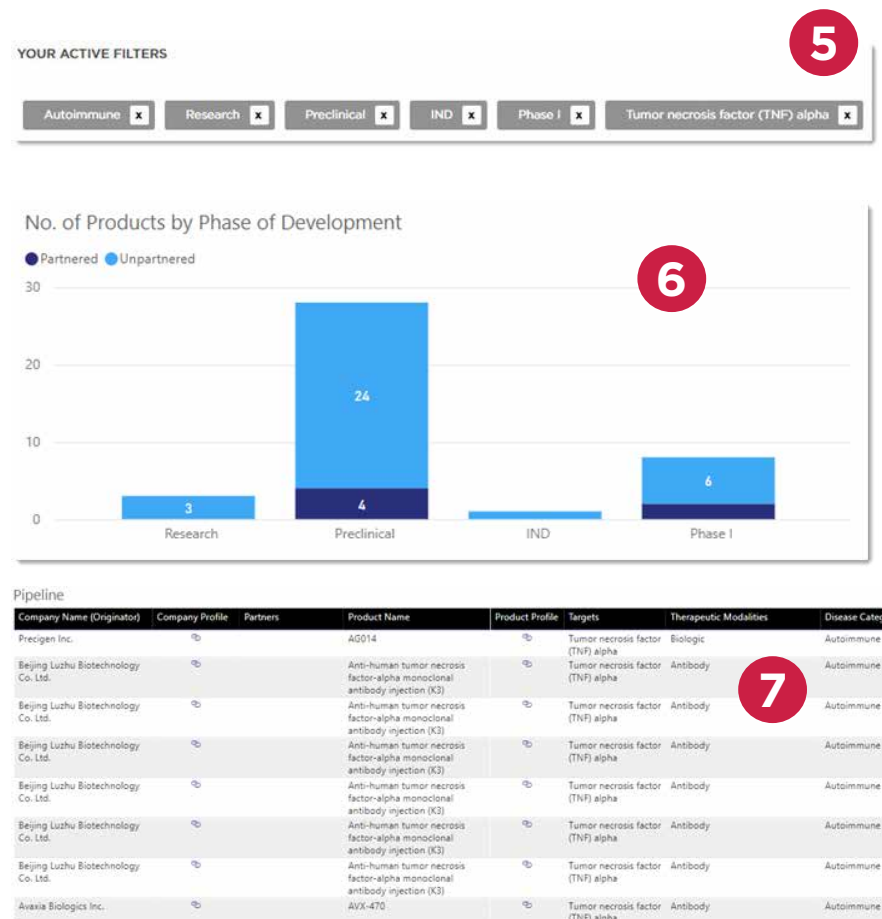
YOUR ACTIVE FILTERS

5

Autoimmune x Research x Preclinical x IND x Phase I x Tumor necrosis factor (TNF) alpha x

No. of Products by Phase of Development

Partnered Unpartnered

6

30
20
10
0

24
3
4
6

Research Preclinical IND Phase I

Pipeline

| Company Name (Originator) | Company Profile | Partners | Product Name | Product Profile | Targets | Therapeutic Modalities | Disease Categ |
|---|---|---|---|---|---|---|---|
| Precigen Inc. | | | AG014 | | Tumor necrosis factor (TNF) alpha | Biologic | Autoimmune |
| Beijing Luzhu Biotechnology Co. Ltd. | | | Anti-human tumor necrosis factor-alpha monoclonal antibody injection (K3) | | Tumor necrosis factor (TNF) alpha | Antibody | Autoimmune |
| Beijing Luzhu Biotechnology Co. Ltd. | | | Anti-human tumor necrosis factor-alpha monoclonal antibody injection (K3) | | Tumor necrosis factor (TNF) alpha | Antibody | Autoimmune |
| Beijing Luzhu Biotechnology Co. Ltd. | | | Anti-human tumor necrosis factor-alpha monoclonal antibody injection (K3) | | Tumor necrosis factor (TNF) alpha | Antibody | Autoimmune |
| Beijing Luzhu Biotechnology Co. Ltd. | | | Anti-human tumor necrosis factor-alpha monoclonal antibody injection (K3) | | Tumor necrosis factor (TNF) alpha | Antibody | Autoimmune |
| Beijing Luzhu Biotechnology Co. Ltd. | | | Anti-human tumor necrosis factor-alpha monoclonal antibody injection (K3) | | Tumor necrosis factor (TNF) alpha | Antibody | Autoimmune |
| Beijing Luzhu Biotechnology Co. Ltd. | | | Anti-human tumor necrosis factor-alpha monoclonal antibody injection (K3) | | Tumor necrosis factor (TNF) alpha | Antibody | Autoimmune |
| Avaxia Biologics Inc. | | | AVX-470 | | Tumor necrosis factor (TNF) alpha | Antibody | Autoimmune |

7